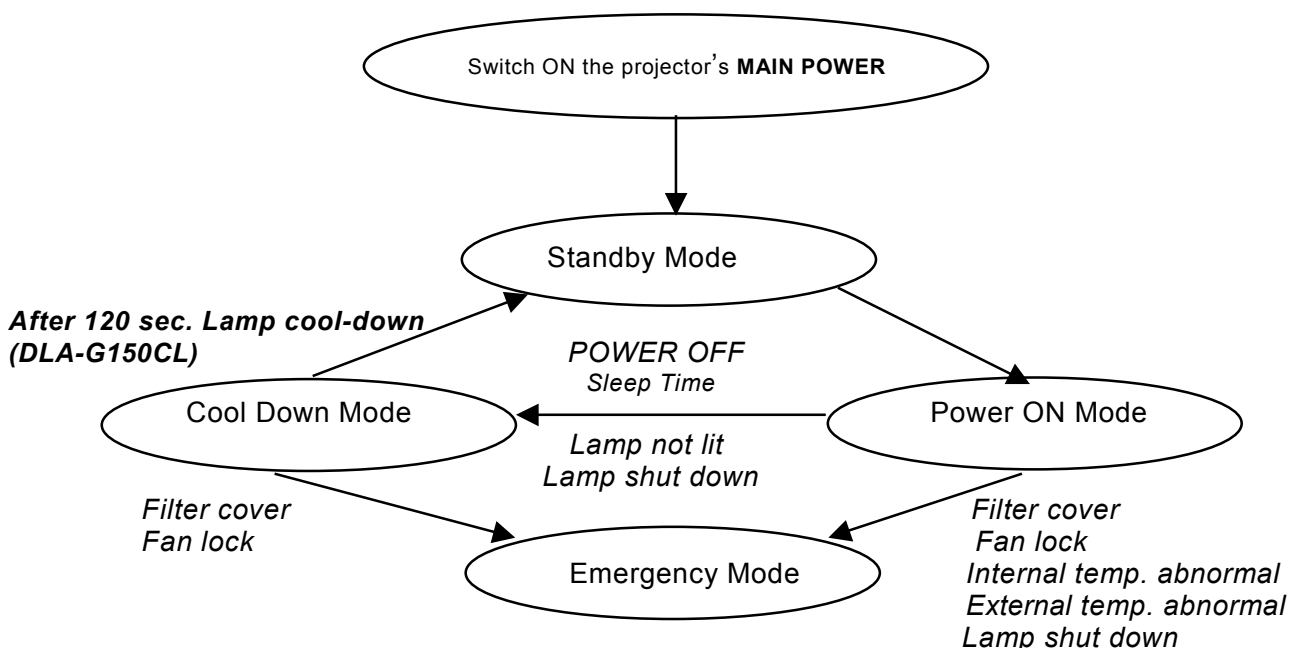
Switch ON the projector's **MAIN POWER**

Standby Mode

***After 120 sec. Lamp cool-down (DLA-G150CL)***

*POWER OFF*
*Sleep Time*

Cool Down Mode

Power ON Mode

*Lamp not lit*
*Lamp shut down*

*Filter cover*
*Fan lock*

*Filter cover*
*Fan lock*
*Internal temp. abnormal*
*External temp. abnormal*
*Lamp shut down*

Emergency Mode